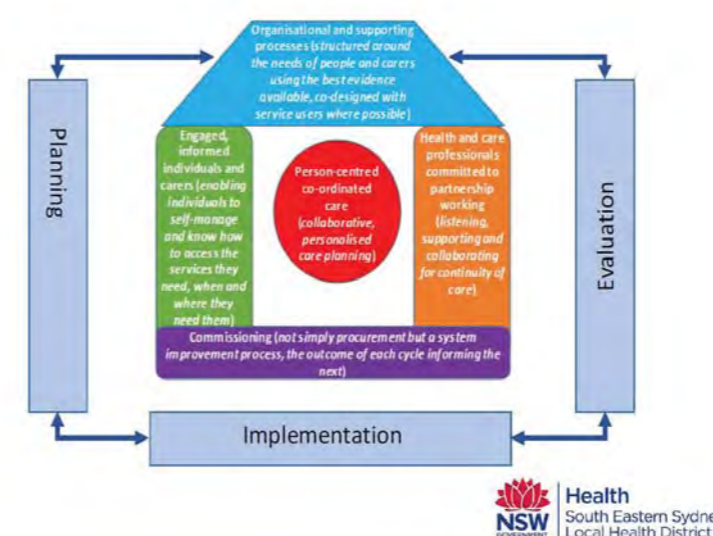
Organisational and supporting processes (structured around the needs of people and carers using the best evidence available, co-designed with service users where possible)

Planning

Engaged, informed individuals and carers (enabling individuals to self-manage and know how to access the services they need, when and where they need them)

Person-centred co-ordinated care (collaborative, personalised care planning)

Health and care professionals committed to partnership working (listening, supporting and collaborating for continuity of care)

Evaluation

Commissioning (not simply procurement but a system improvement process, the outcome of each cycle informing the next)

Implementation

NSW GOVERNMENT Health South Eastern Sydne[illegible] Local Health District